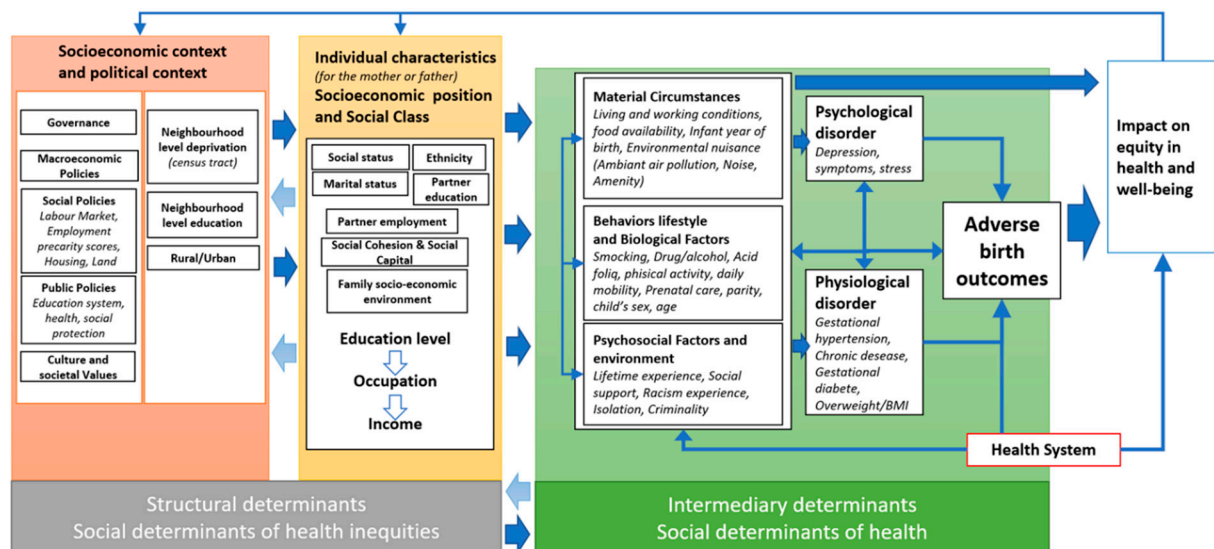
Socioeconomic context and political context

Governance

Macroeconomic Policies

Social Policies
Labour Market, Employment precarity scores, Housing, Land

Public Policies
Education system, health, social protection

Culture and societal Values

Neighbourhood level deprivation
(census tract)

Neighbourhood level education

Rural/Urban

Individual characteristics
(for the mother or father)
Socioeconomic position and Social Class

Social status

Ethnicity

Marital status

Partner education

Partner employment

Social Cohesion & Social Capital

Family socio-economic environment

Education level

Occupation

Income

Material Circumstances
Living and working conditions, food availability, Infant year of birth, Environmental nuisance (Ambiant air pollution, Noise, Amenity)

Behaviors lifestyle and Biological Factors
Smocking, Drug/alcohol, Acid foliq, phisical activity, daily mobility, Prenatal care, parity, child's sex, age

Psychosocial Factors and environment
Lifetime experience, Social support, Racism experience, Isolation, Criminality

Psychological disorder
Depression, symptoms, stress

Physiological disorder
Gestational hypertension, Chronic desease, Gestational diabete, Overweight/BMI

Adverse birth outcomes

Health System

Impact on equity in health and well-being

Structural determinants
Social determinants of health inequities

Intermediary determinants
Social determinants of health